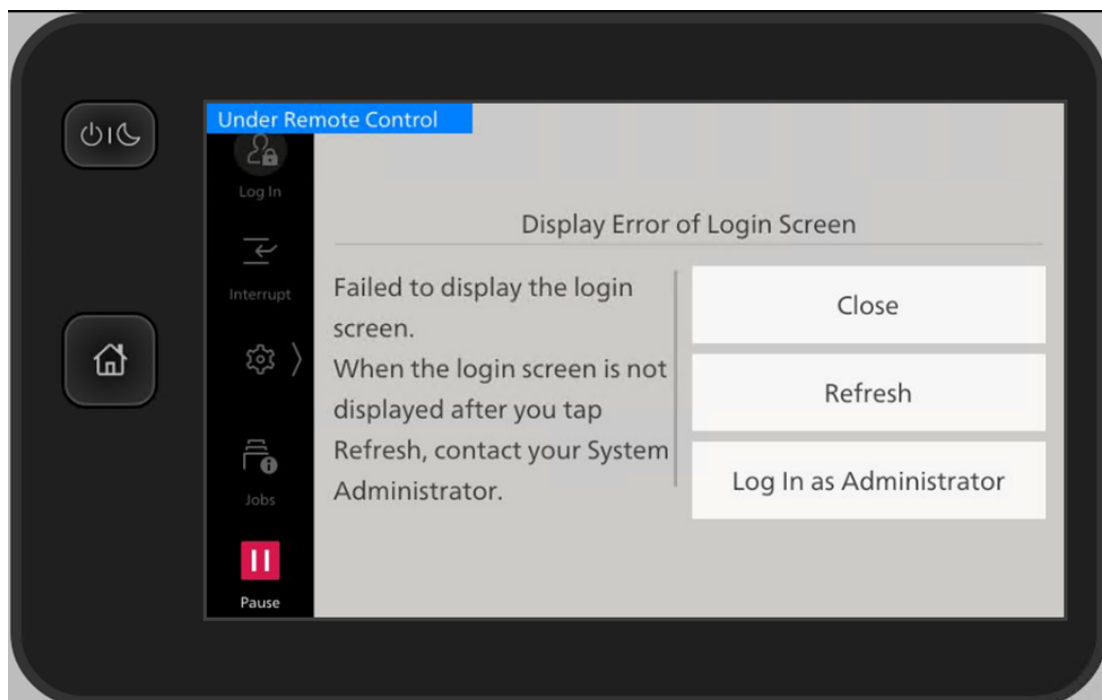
Under Remote Control

Log In

Interrupt

Jobs

Pause

Display Error of Login Screen

Failed to display the login screen.
When the login screen is not displayed after you tap Refresh, contact your System Administrator.

Close

Refresh

Log In as Administrator